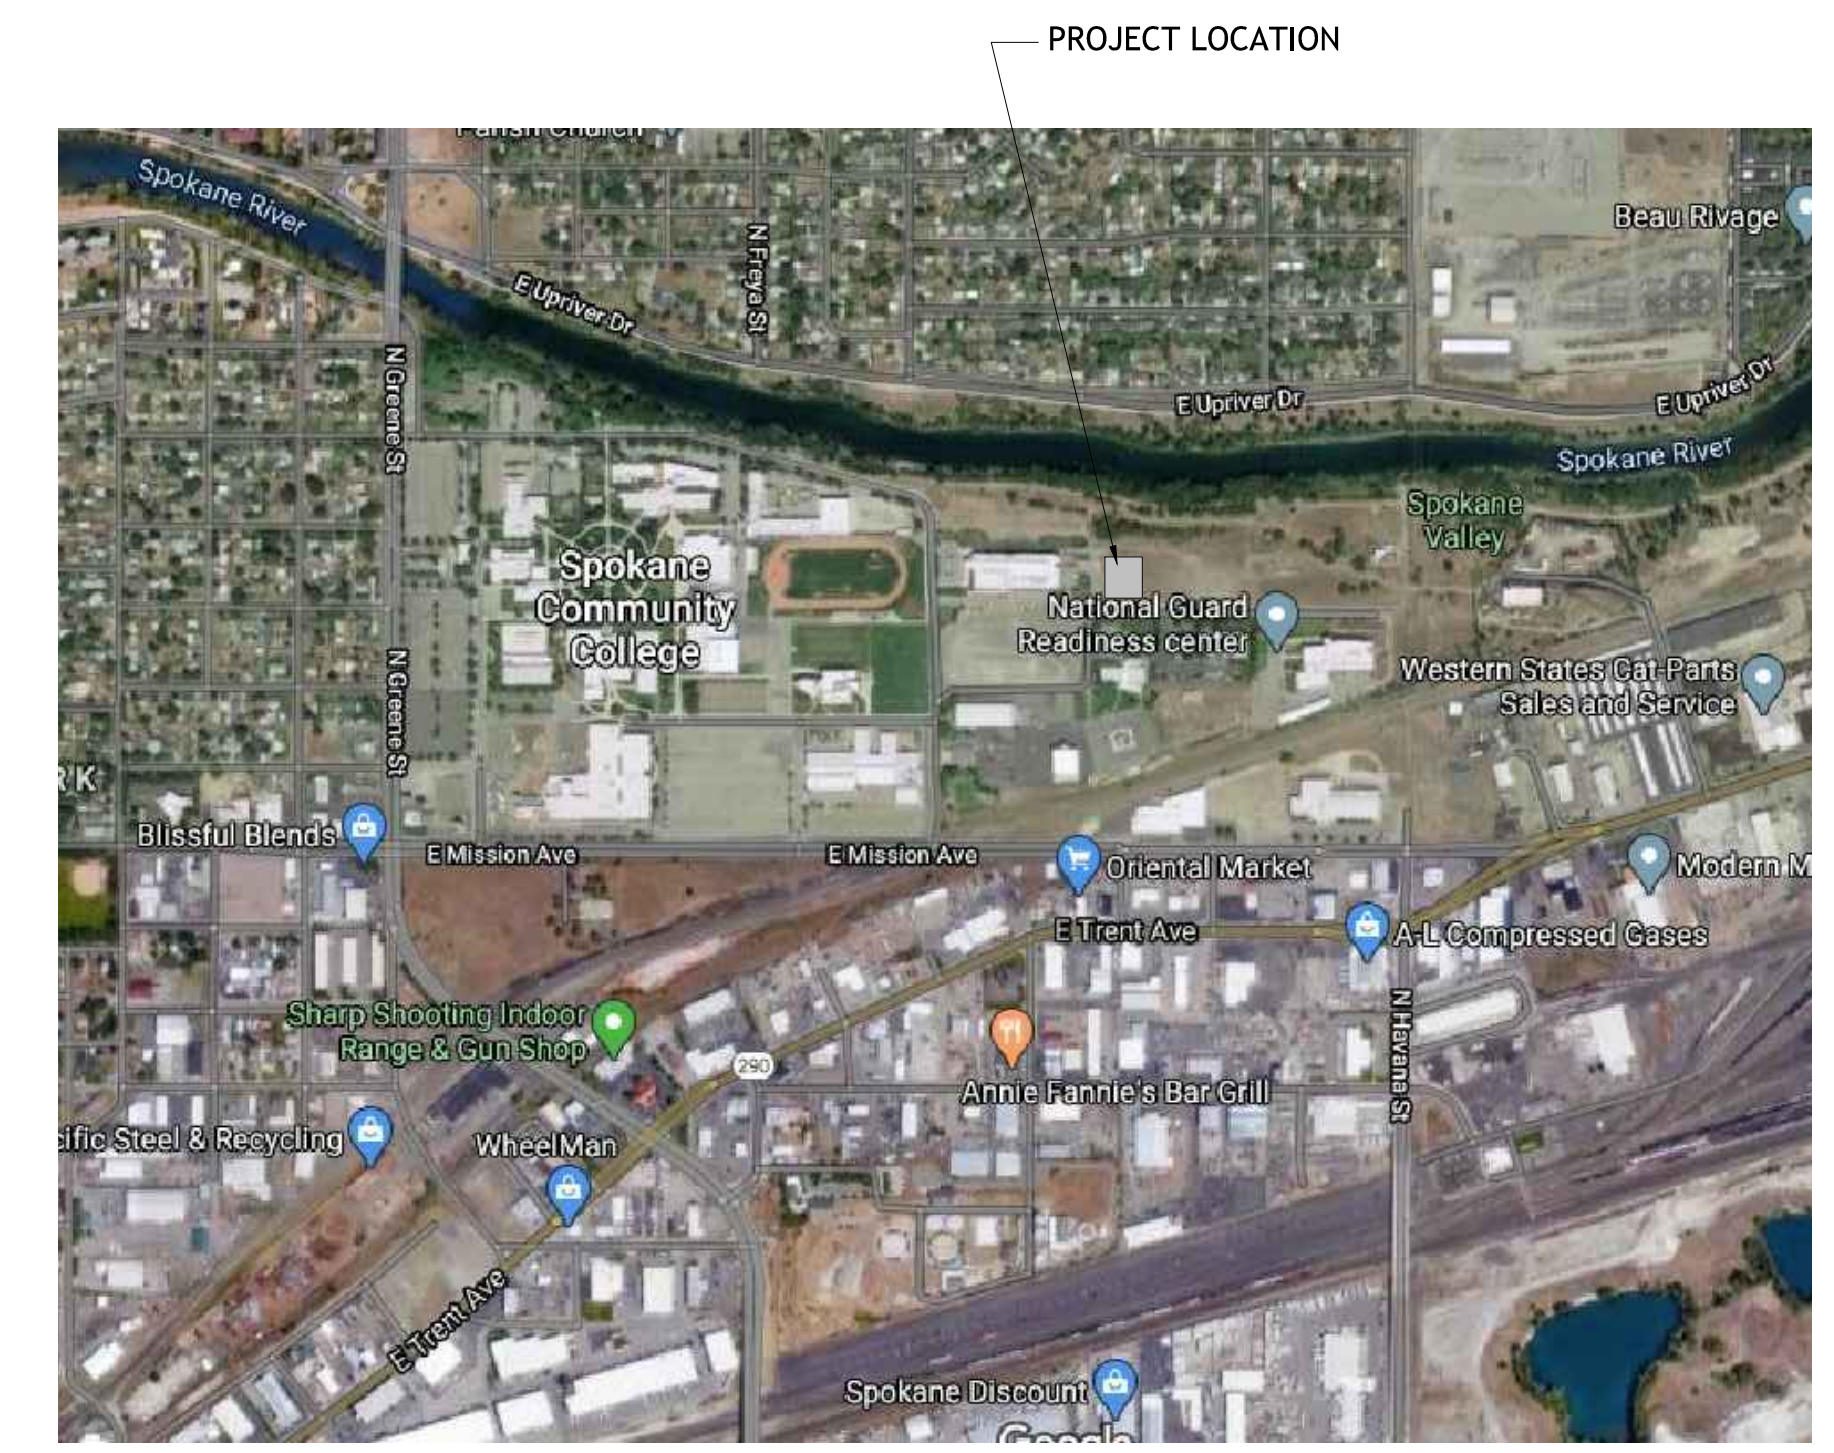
PROJECT LOCATION

Parish Church
Spokane River
E Upriver Dr
N Freya St
Beau Rivage
N Greene St
E Upriver Dr
E Upriver Dr
Spokane River
Spokane Valley
Spokane Community College
National Guard Readiness center
Western States Cat Parts Sales and Service
N Greene St
RK
Blissful Blends
E Mission Ave
E Mission Ave
Oriental Market
Modern M
E Trent Ave
A-L Compressed Gases
Sharp Shooting Indoor Range & Gun Shop
N Havana St
290
Annie Fannie's Bar Grill
cific Steel & Recycling
WheelMan
E Trent Ave
Spokane Discount
Google